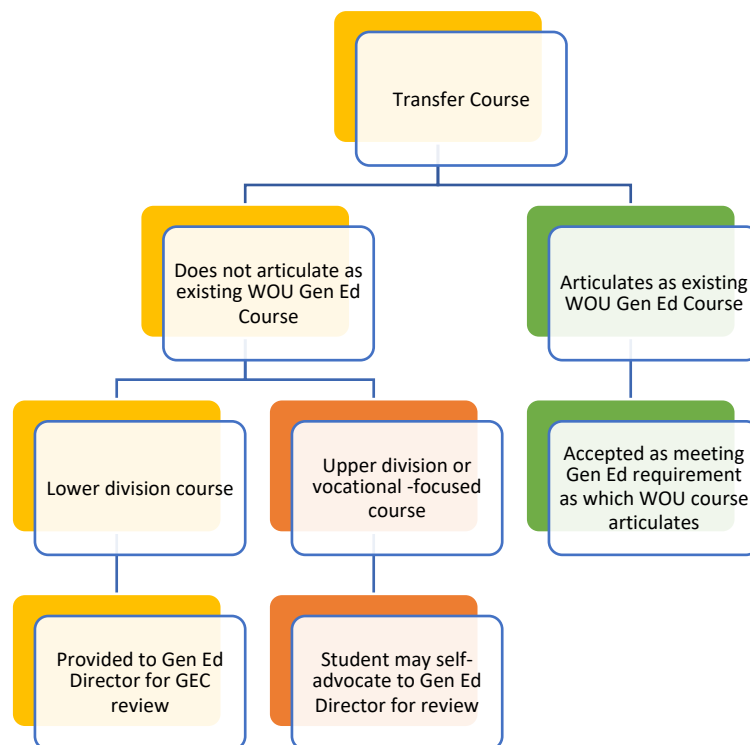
Transfer Course

Does not articulate as existing WOU Gen Ed Course

Articulates as existing WOU Gen Ed Course

Lower division course

Upper division or vocational -focused course

Accepted as meeting Gen Ed requirement as which WOU course articulates

Provided to Gen Ed Director for GEC review

Student may self-advocate to Gen Ed Director for review